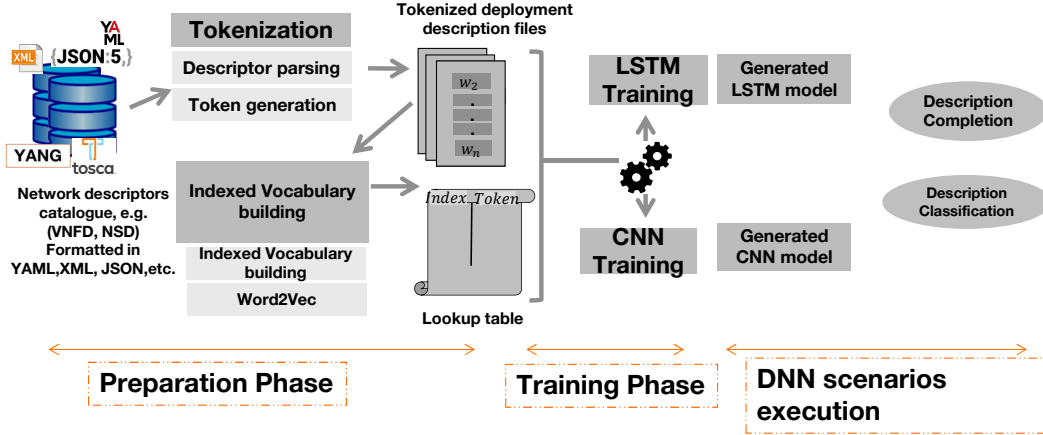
YAML
XML {JSON5}
YANG tosca

Network descriptors catalogue, e.g. (VNFD, NSD) Formatted in YAML,XML, JSON,etc.

Tokenization
Descriptor parsing
Token generation

Tokenized deployment description files
$w_2$
.
.
.
$w_n$

Indexed Vocabulary building
Indexed Vocabulary building
Word2Vec

Index Token
Lookup table

LSTM Training
Generated LSTM model

CNN Training
Generated CNN model

Description Completion
Description Classification

Preparation Phase
Training Phase
DNN scenarios execution